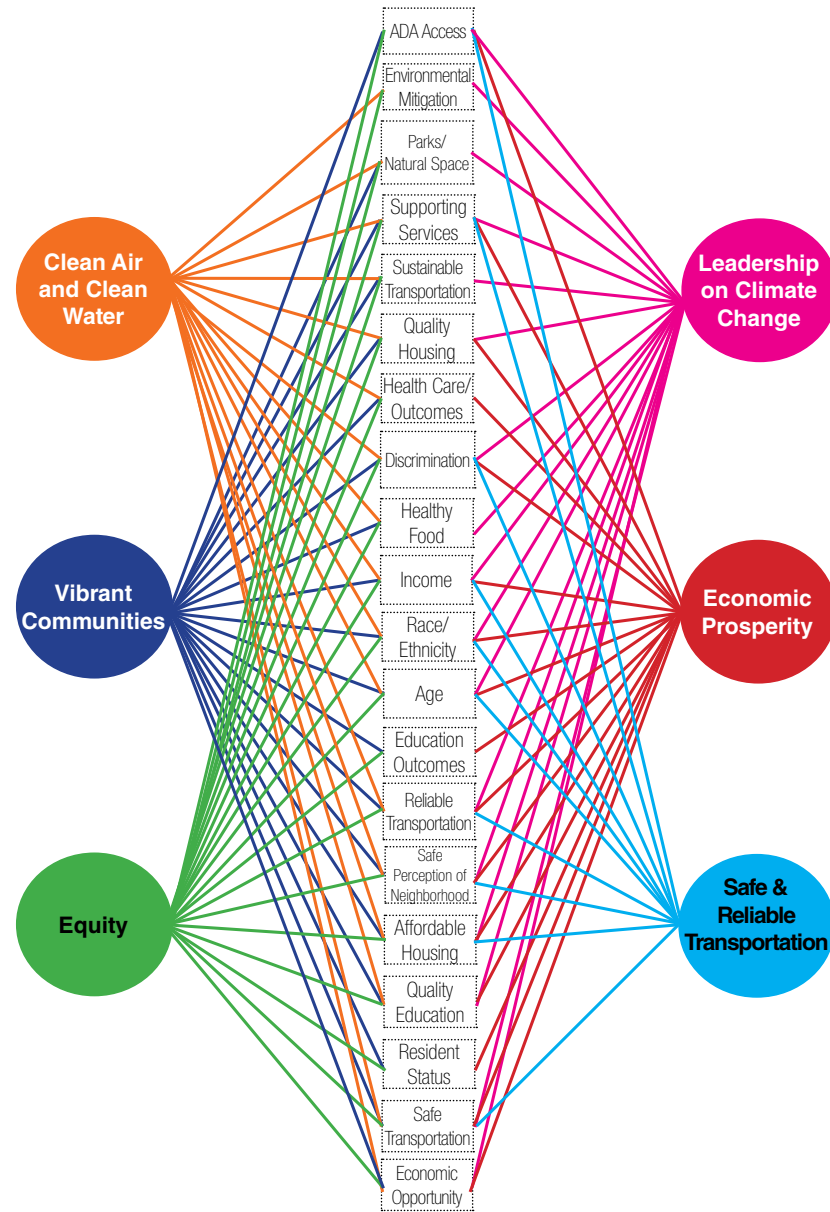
Clean Air and Clean Water

Vibrant Communities

Equity

ADA Access
Environmental Mitigation
Parks/ Natural Space
Supporting Services
Sustainable Transportation
Quality Housing
Health Care/ Outcomes
Discrimination
Healthy Food
Income
Race/ Ethnicity
Age
Education Outcomes
Reliable Transportation
Safe Perception of Neighborhood
Affordable Housing
Quality Education
Resident Status
Safe Transportation
Economic Opportunity

Leadership on Climate Change

Economic Prosperity

Safe & Reliable Transportation